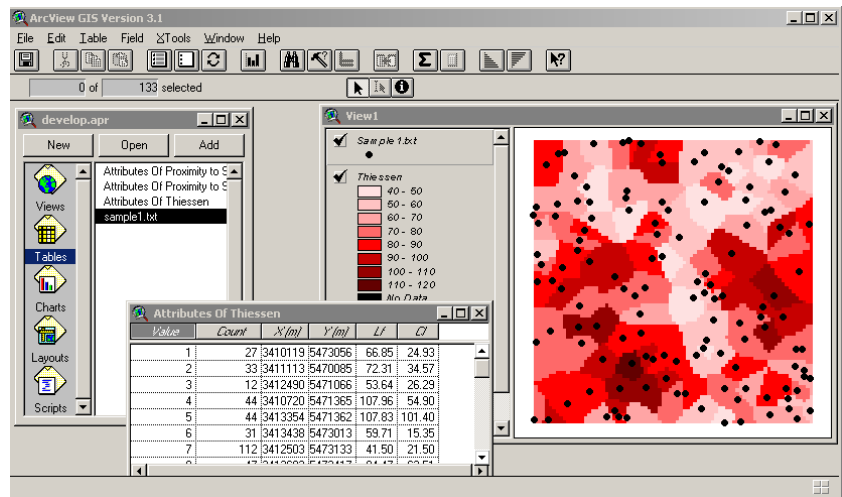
ArcView GIS Version 3.1

File Edit Table Field XTools Window Help

0 of 133 selected

develop.apr

New Open Add

Views

Tables

Charts

Layouts

Scripts

Attributes Of Proximity to S
Attributes Of Proximity to S
Attributes Of Thiessen
sample1.txt

View1

Sample 1.txt

Thiessen
40 - 50
50 - 60
60 - 70
70 - 80
80 - 90
90 - 100
100 - 110
110 - 120
No Data

Attributes Of Thiessen

| Value | Count | X(m) | Y(m) | Lf | Cl |
|---|---|---|---|---|---|
| 1 | 27 | 3410119 | 5473056 | 66.85 | 24.93 |
| 2 | 33 | 3411113 | 5470085 | 72.31 | 34.57 |
| 3 | 12 | 3412490 | 5471066 | 53.64 | 26.29 |
| 4 | 44 | 3410720 | 5471365 | 107.96 | 54.90 |
| 5 | 44 | 3413354 | 5471362 | 107.83 | 101.40 |
| 6 | 31 | 3413438 | 5473013 | 59.71 | 15.35 |
| 7 | 112 | 3412503 | 5473133 | 41.50 | 21.50 |
| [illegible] | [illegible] | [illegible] | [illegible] | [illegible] | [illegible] |